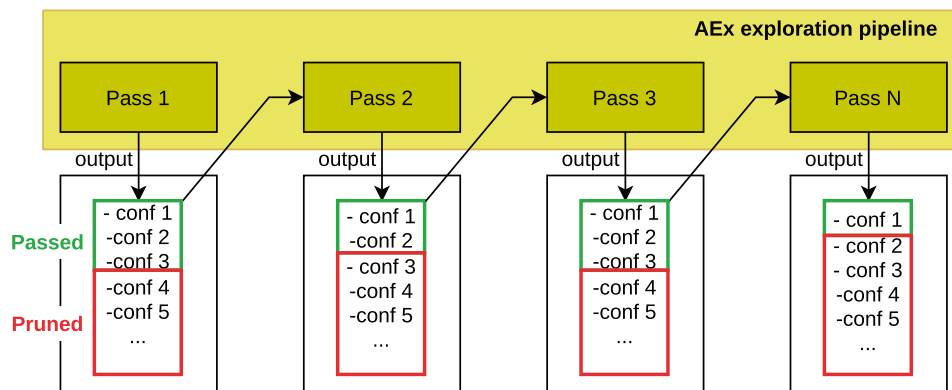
AEx exploration pipeline

Pass 1

Pass 2

Pass 3

Pass N

output

output

output

output

Passed

Pruned

- conf 1
-conf 2
-conf 3
-conf 4
-conf 5
...

- conf 1
-conf 2
- conf 3
-conf 4
-conf 5
...

- conf 1
-conf 2
-conf 3
-conf 4
-conf 5
...

- conf 1
- conf 2
- conf 3
-conf 4
-conf 5
...